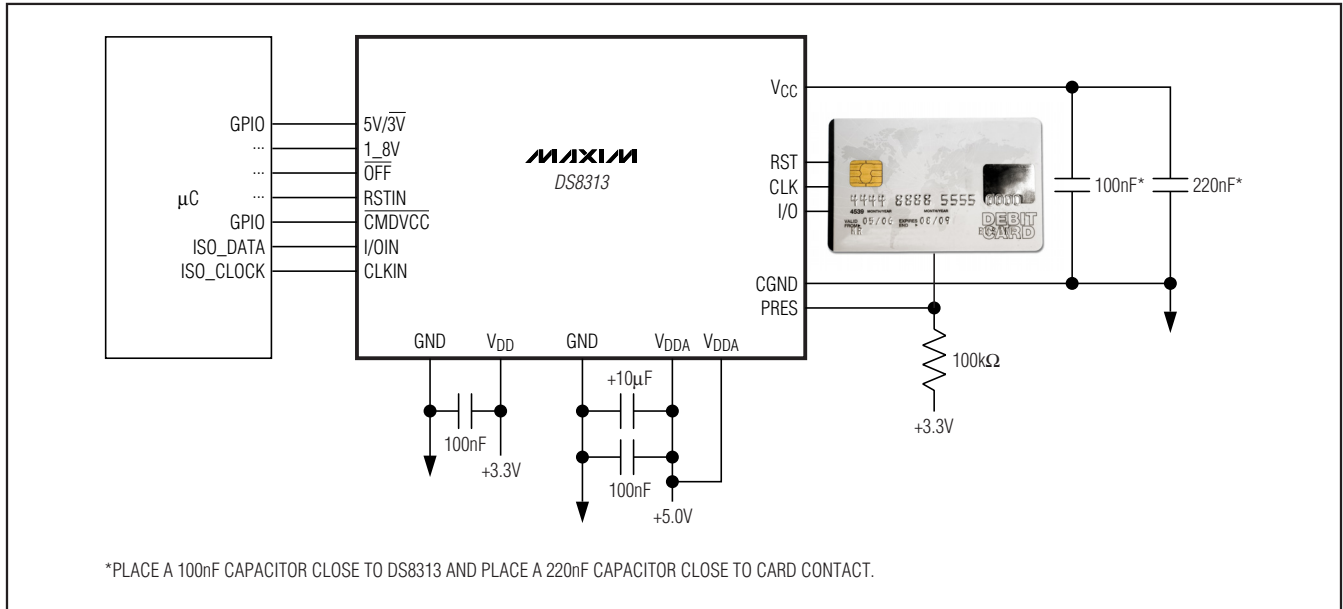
μC
GPIO
...
...
...
GPIO
ISO_DATA
ISO_CLOCK

$5V/\overline{3V}$
1_8V
$\overline{OFF}$
RSTIN
$\overline{CMDVCC}$
I/OIN
CLKIN

MAXIM
DS8313

$V_{CC}$
RST
CLK
I/O
CGND
PRES

GND
$V_{DD}$
GND
$V_{DDA}$
$V_{DDA}$

4444 8888 5555 0000
4539
VALID FROM 05/04
EXPIRES END 03/09
DEBIT CARD

100nF*
220nF*

100nF
+3.3V
+10μF
100nF
+5.0V

100kΩ
+3.3V

*PLACE A 100nF CAPACITOR CLOSE TO DS8313 AND PLACE A 220nF CAPACITOR CLOSE TO CARD CONTACT.